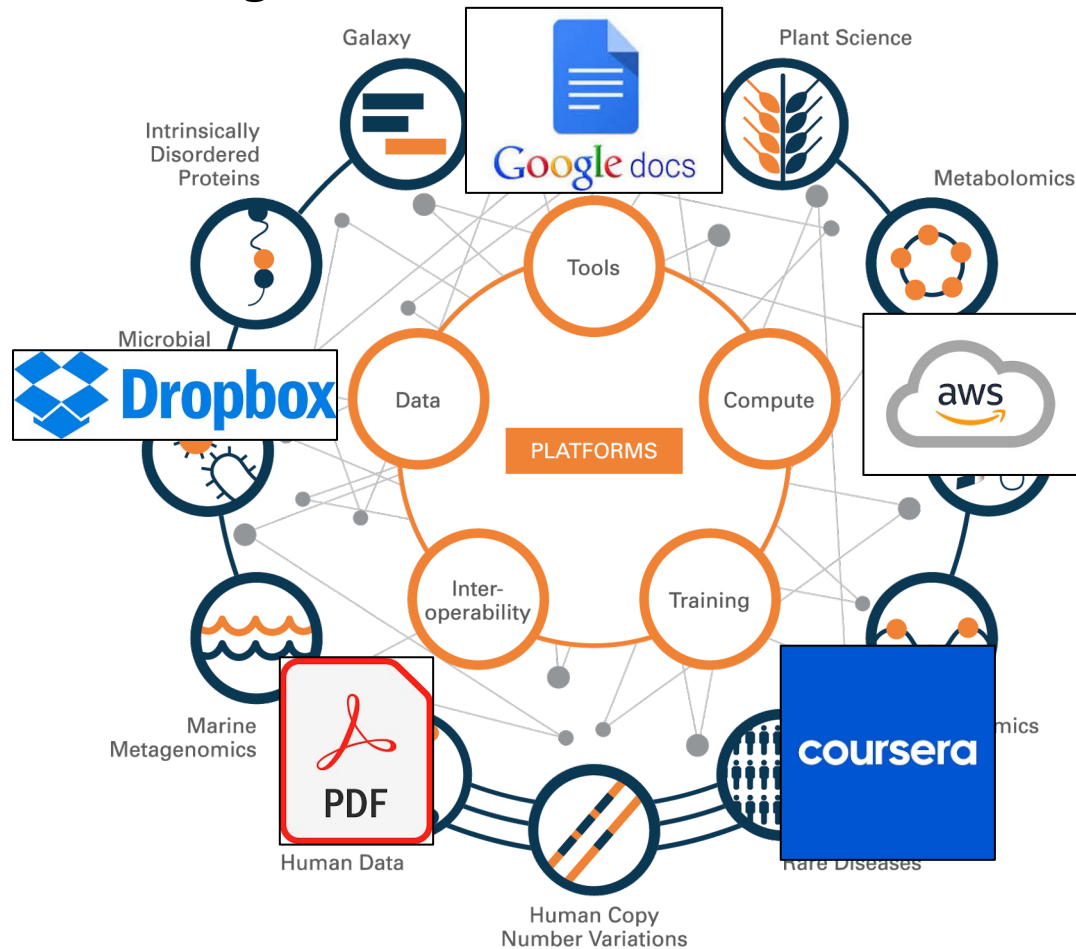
Galaxy

Google docs

Plant Science

Intrinsically Disordered Proteins

Metabolomics

Microbial

Dropbox

Tools

Data

Compute

aws

PLATFORMS

Inter-operability

Training

Marine Metagenomics

PDF

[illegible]mics

coursera

Human Data

Rare Diseases

Human Copy Number Variations